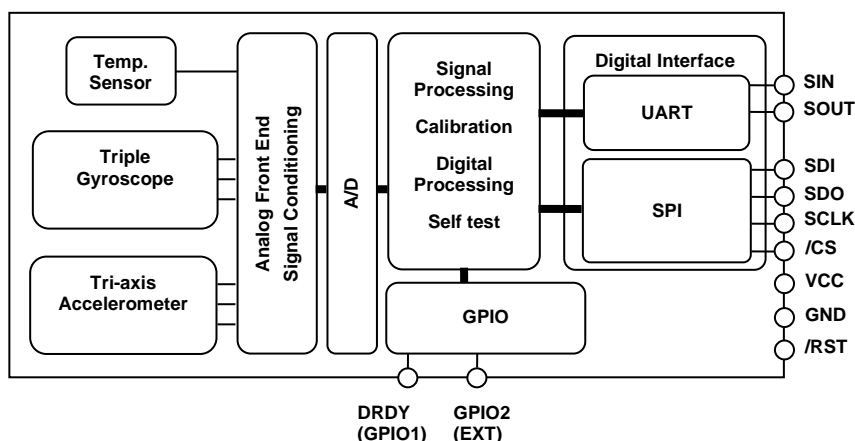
Temp. Sensor

Triple Gyroscope

Tri-axis Accelerometer

Analog Front End Signal Conditioning

A/D

Signal Processing

Calibration

Digital Processing

Self test

GPIO

Digital Interface

UART

SPI

SIN
SOUT
SDI
SDO
SCLK
/CS
VCC
GND
/RST

DRDY (GPIO1)
GPIO2 (EXT)